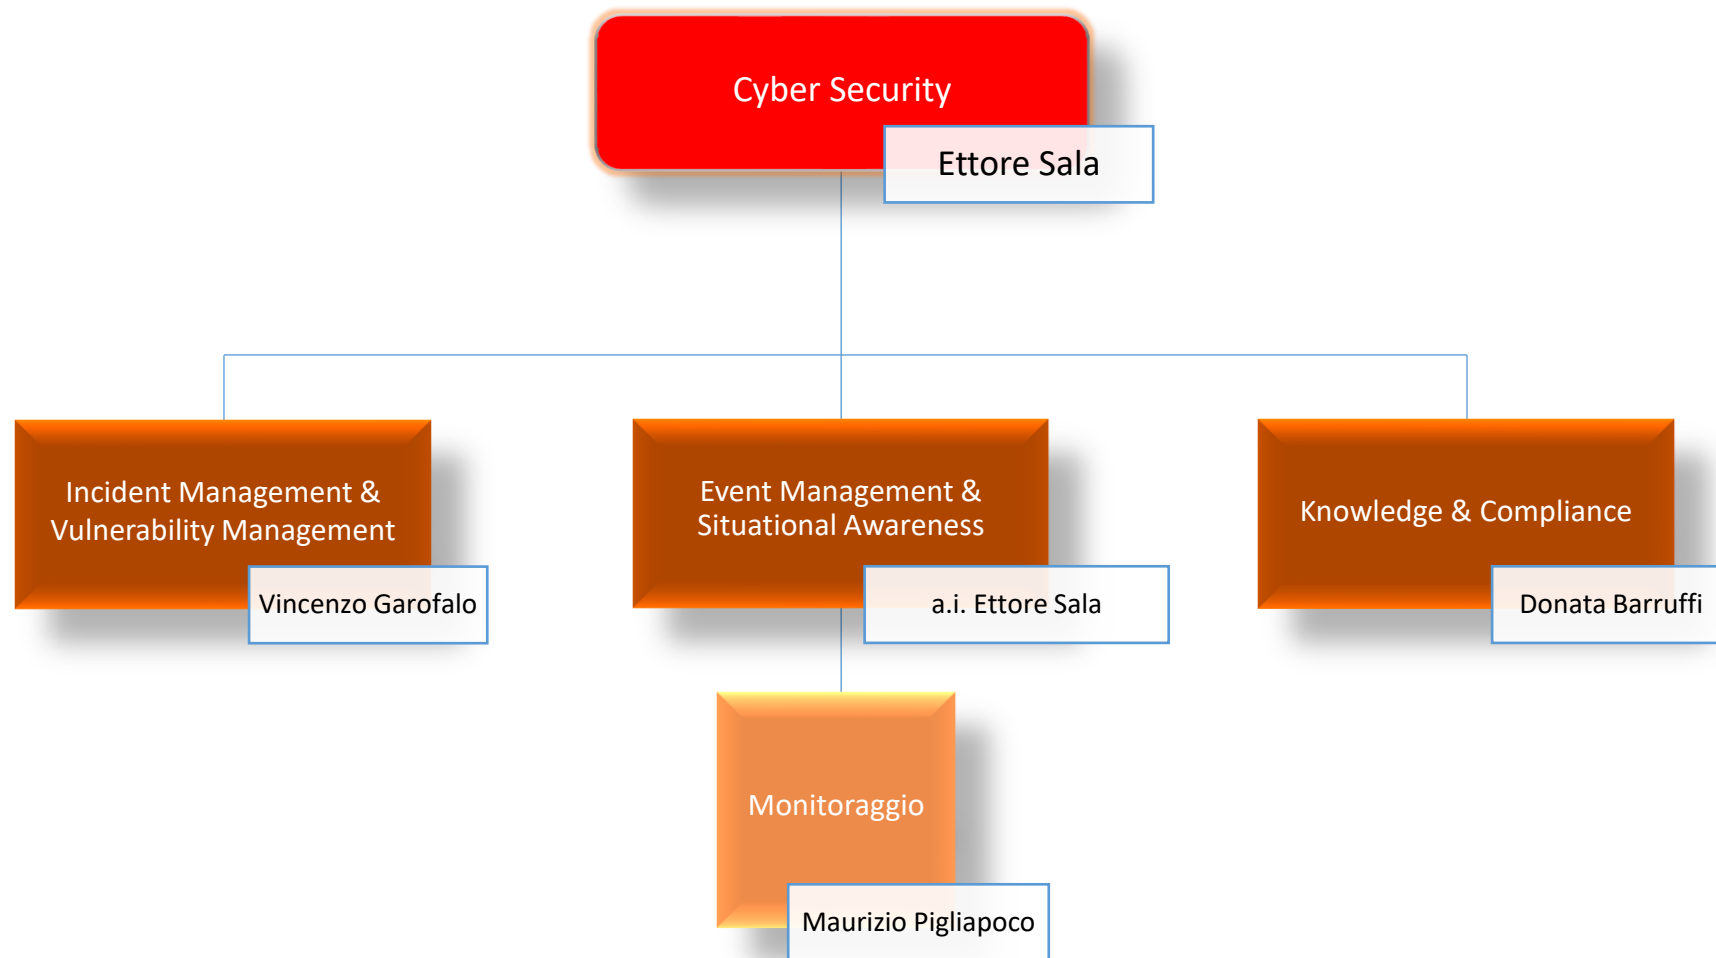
Cyber Security

Ettore Sala

Incident Management & Vulnerability Management

Vincenzo Garofalo

Event Management & Situational Awareness

a.i. Ettore Sala

Knowledge & Compliance

Donata Barruffi

Monitoraggio

Maurizio Pigliapoco